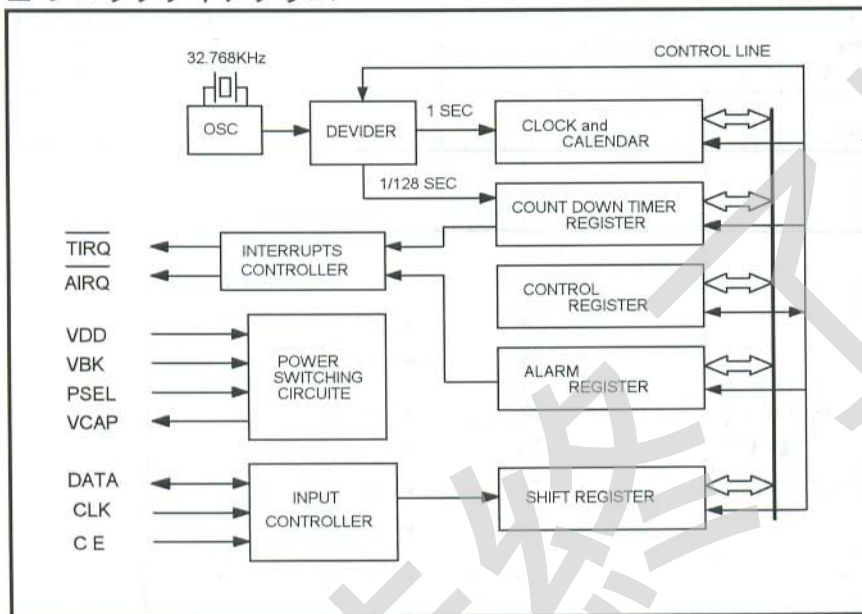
32.768KHz
CONTROL LINE
OSC
DEVIDER
1 SEC
CLOCK and CALENDAR
1/128 SEC
COUNT DOWN TIMER REGISTER
$\overline{TIRQ}$
$\overline{AIRQ}$
INTERRUPTS CONTROLLER
CONTROL REGISTER
VDD
VBK
PSEL
VCAP
POWER SWITCHING CIRCUITE
ALARM REGISTER
DATA
CLK
C E
INPUT CONTROLLER
SHIFT REGISTER